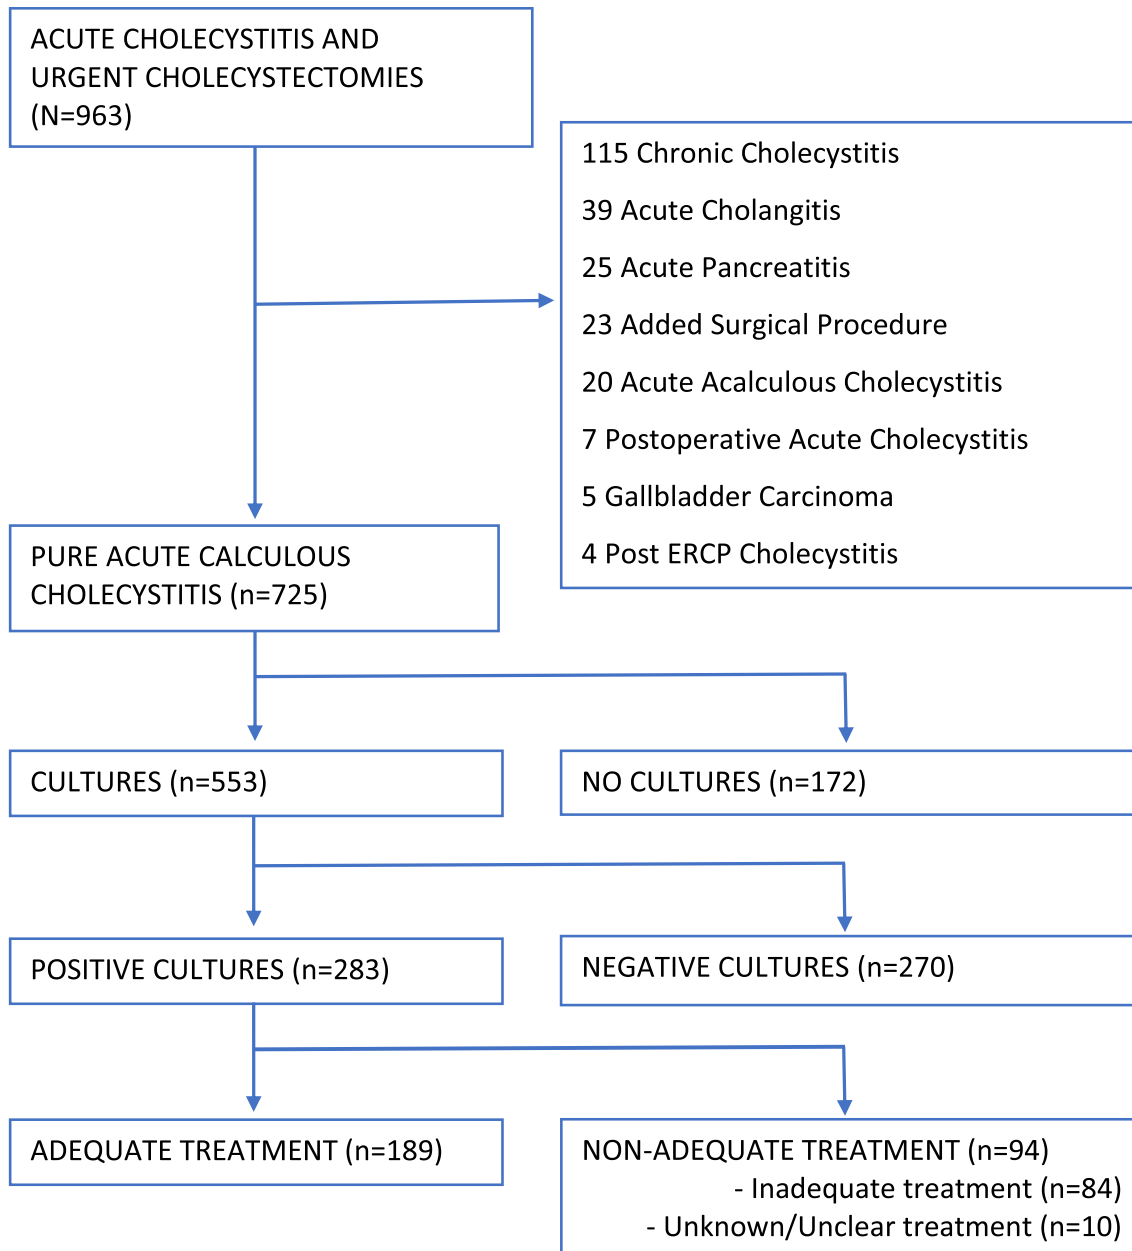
ACUTE CHOLECYSTITIS AND URGENT CHOLECYSTECTOMIES (N=963)

115 Chronic Cholecystitis

39 Acute Cholangitis

25 Acute Pancreatitis

23 Added Surgical Procedure

20 Acute Acalculous Cholecystitis

7 Postoperative Acute Cholecystitis

5 Gallbladder Carcinoma

4 Post ERCP Cholecystitis

PURE ACUTE CALCULOUS CHOLECYSTITIS (n=725)

CULTURES (n=553)

NO CULTURES (n=172)

POSITIVE CULTURES (n=283)

NEGATIVE CULTURES (n=270)

ADEQUATE TREATMENT (n=189)

NON-ADEQUATE TREATMENT (n=94)
- Inadequate treatment (n=84)
- Unknown/Unclear treatment (n=10)